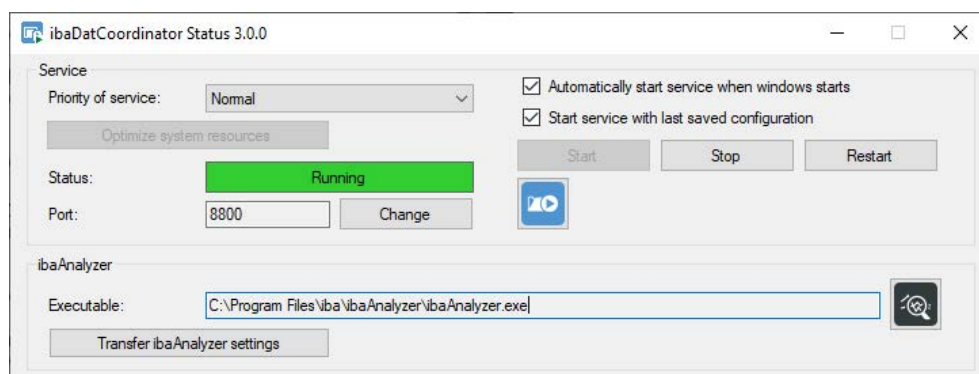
ibaDatCoordinator Status 3.0.0

Service

Priority of service: Normal

Optimize system resources

Status: Running

Port: 8800 Change

Automatically start service when windows starts

Start service with last saved configuration

Start Stop Restart

ibaAnalyzer

Executable: C:\Program Files\iba\ibaAnalyzer\ibaAnalyzer.exe

Transfer ibaAnalyzer settings